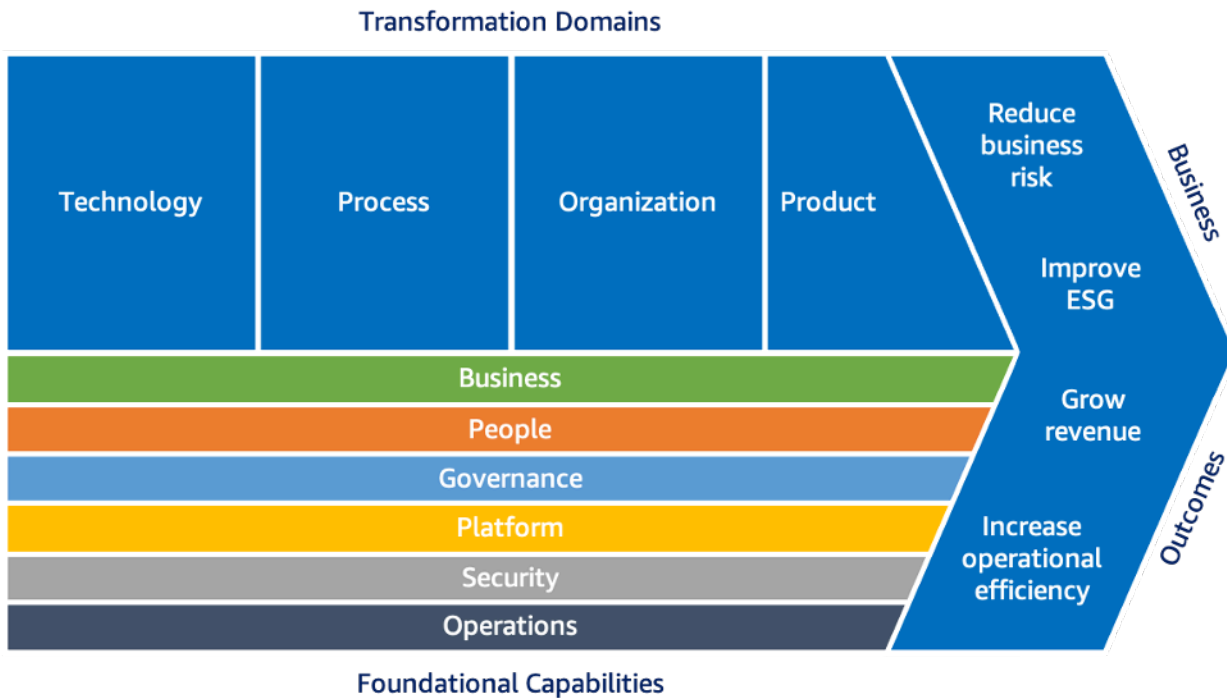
Transformation Domains

Technology

Process

Organization

Product

Reduce business risk

Improve ESG

Grow revenue

Increase operational efficiency

Business

Outcomes

Business

People

Governance

Platform

Security

Operations

Foundational Capabilities